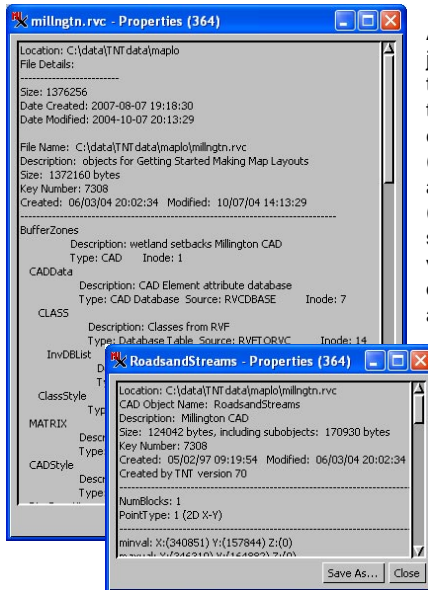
millngtn.rvc - Properties (364)

Location: C:\data\TNTdata\maplo
File Details:
--------------------------
Size: 1376256
Date Created: 2007-08-07 19:18:30
Date Modified: 2004-10-07 20:13:29

File Name: C:\data\TNTdata\maplo\millngtn.rvc
Description: objects for Getting Started Making Map Layouts
Size: 1372160 bytes
Key Number: 7308
Created: 06/03/04 20:02:34 Modified: 10/07/04 14:13:29
--------------------------------------------------------------
BufferZones
Description: wetland setbacks Millington CAD
Type: CAD Inode: 1
CADData
Description: CAD Element attribute database
Type: CAD Database Source: RVCDBASE Inode: 7
CLASS
Description: Classes from RVF
Type: Database Table Source: RVFTORVC Inode: 14
InvDBList
D
T
ClassStyle
Typ
MATRIX
Descr
Type
CADStyle
Descr
Type

RoadsandStreams - Properties (364)

Location: C:\data\TNTdata\maplo\millngtn.rvc
CAD Object Name: RoadsandStreams
Description: Millington CAD
Size: 124042 bytes, including subobjects: 170930 bytes
Key Number: 7308
Created: 05/02/97 09:19:54 Modified: 06/03/04 20:02:34
Created by TNT version 70
--------------------------------------------------------------
NumBlocks: 1
PointType: 1 (2D X-Y)
--------------------------------------------------------------
minval: X:(340851) Y:(157844) Z:(0)
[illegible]

Save As... Close

A
j
t
t
c
(
a
(
s
v
c
a